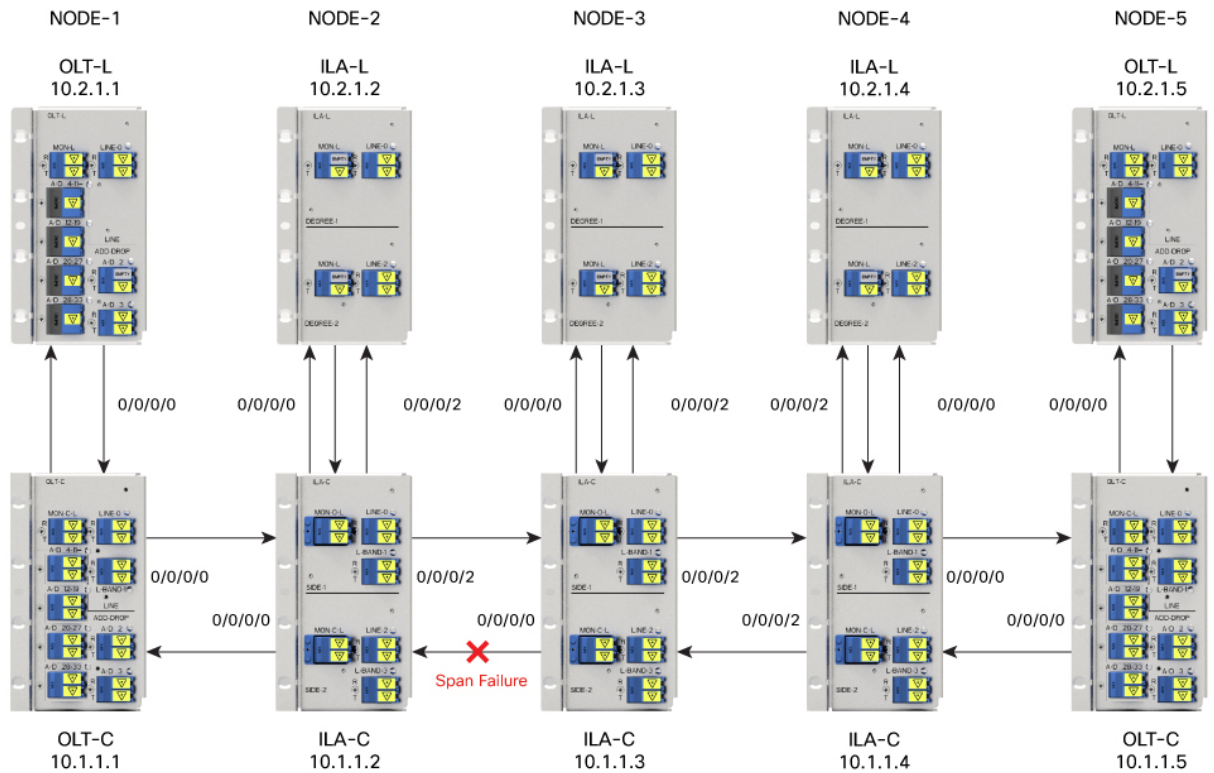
NODE-1

OLT-L
10.2.1.1

NODE-2

ILA-L
10.2.1.2

NODE-3

ILA-L
10.2.1.3

NODE-4

ILA-L
10.2.1.4

NODE-5

OLT-L
10.2.1.5

OLT-L
MON-L
LINE-0
A-D 4-11
A-D 12-19
LINE
ADD-DROP
A-D 20-27
A-D 2
A-D 28-33
A-D 3

ILA-L
MON-L
LINE-0
DEGREE-1
MON-L
LINE-2
DEGREE-2

ILA-L
MON-L
LINE-0
DEGREE-1
MON-L
LINE-2
DEGREE-2

ILA-L
MON-L
LINE-0
DEGREE-1
MON-L
LINE-2
DEGREE-2

OLT-L
MON-L
LINE-0
A-D 4-11
A-D 12-19
LINE
ADD-DROP
A-D 20-27
A-D 2
A-D 28-33
A-D 3

0/0/0/0
0/0/0/0
0/0/0/2
0/0/0/0
0/0/0/2
0/0/0/2
0/0/0/0
0/0/0/0

OLT-C
MON-C-L
LINE-0
A-D 4-11
A-D 12-19
LINE
ADD-DROP
A-D 20-27
A-D 2
A-D 28-33
A-D 3

ILA-C
MON-C-L
LINE-0
L-BAND-1
SIDE-1
MON-C-L
LINE-2
L-BAND-2
SIDE-2

ILA-C
MON-C-L
LINE-0
L-BAND-1
SIDE-1
MON-C-L
LINE-2
L-BAND-2
SIDE-2

ILA-C
MON-C-L
LINE-0
L-BAND-1
SIDE-1
MON-C-L
LINE-2
L-BAND-2
SIDE-2

OLT-C
MON-C-L
LINE-0
A-D 4-11
A-D 12-19
L-BAND-1
LINE
ADD-DROP
A-D 20-27
A-D 2
A-D 28-33
A-D 3

0/0/0/0
0/0/0/0
0/0/0/2
0/0/0/0
0/0/0/2
0/0/0/2
0/0/0/0
0/0/0/0

Span Failure

OLT-C
10.1.1.1

ILA-C
10.1.1.2

ILA-C
10.1.1.3

ILA-C
10.1.1.4

OLT-C
10.1.1.5